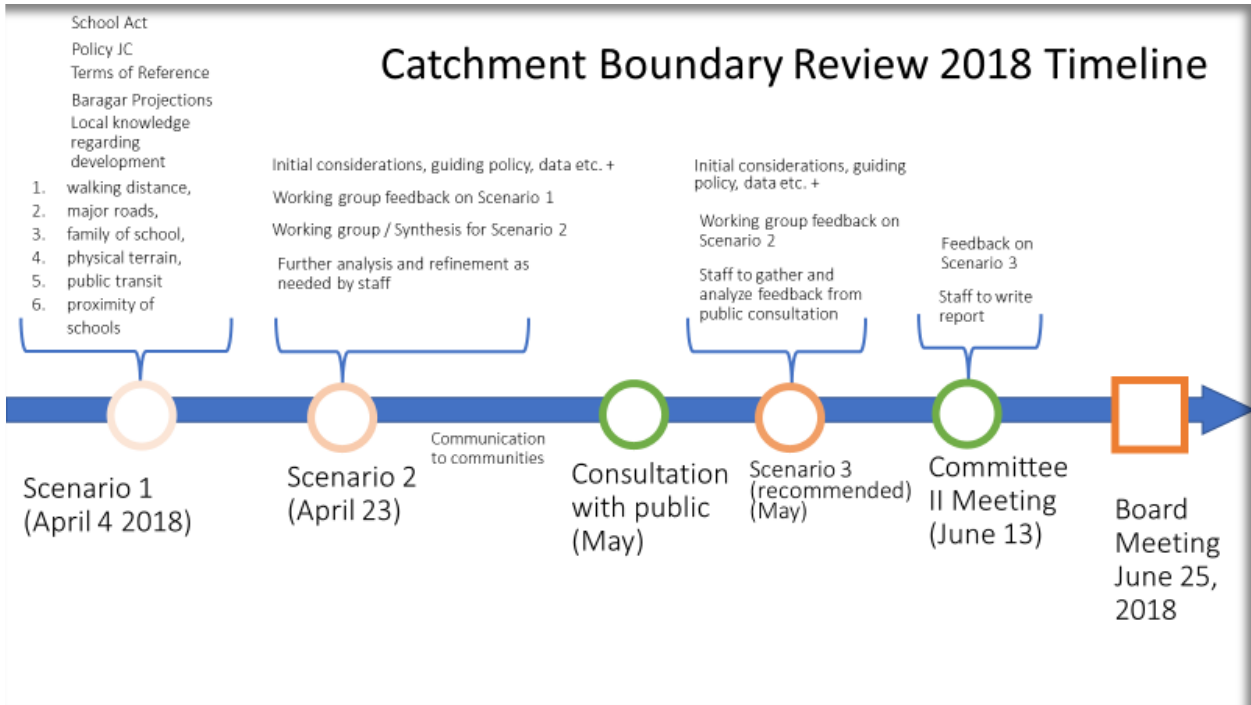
Catchment Boundary Review 2018 Timeline

School Act
Policy JC
Terms of Reference
Baragar Projections
Local knowledge regarding development
1. walking distance,
2. major roads,
3. family of school,
4. physical terrain,
5. public transit
6. proximity of schools

Initial considerations, guiding policy, data etc. +
Working group feedback on Scenario 1
Working group / Synthesis for Scenario 2
Further analysis and refinement as needed by staff

Initial considerations, guiding policy, data etc. +
Working group feedback on Scenario 2
Staff to gather and analyze feedback from public consultation

Feedback on Scenario 3
Staff to write report

Scenario 1 (April 4 2018)

Scenario 2 (April 23)

Communication to communities

Consultation with public (May)

Scenario 3 (recommended) (May)

Committee II Meeting (June 13)

Board Meeting June 25, 2018